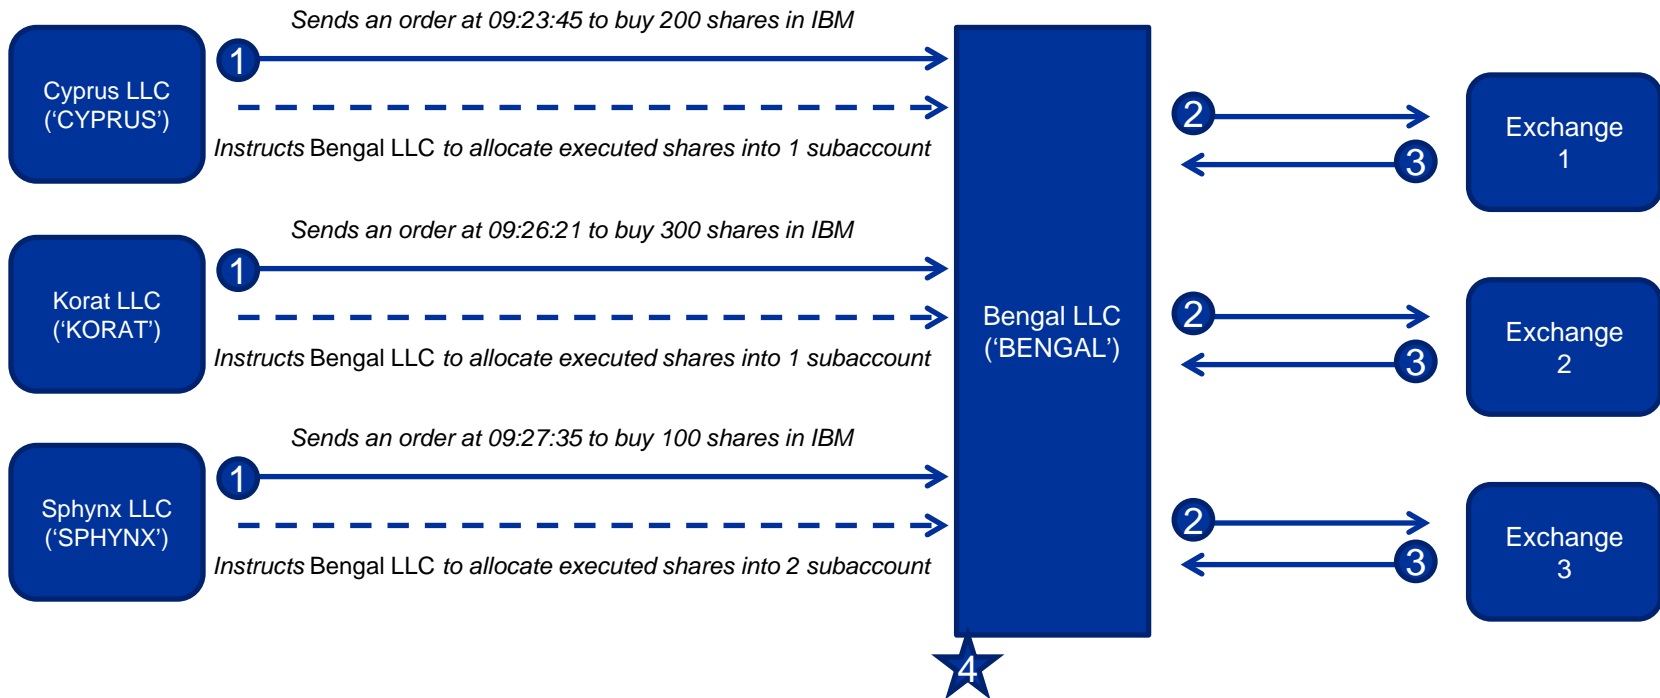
Sends an order at 09:23:45 to buy 200 shares in IBM

Cyprus LLC
('CYPRUS')

1

Instructs Bengal LLC to allocate executed shares into 1 subaccount

Sends an order at 09:26:21 to buy 300 shares in IBM

Korat LLC
('KORAT')

1

Instructs Bengal LLC to allocate executed shares into 1 subaccount

Sends an order at 09:27:35 to buy 100 shares in IBM

Sphynx LLC
('SPHYNX')

1

Instructs Bengal LLC to allocate executed shares into 2 subaccount

Bengal LLC
('BENGAL')

4

2

3

Exchange
1

2

3

Exchange
2

2

3

Exchange
3